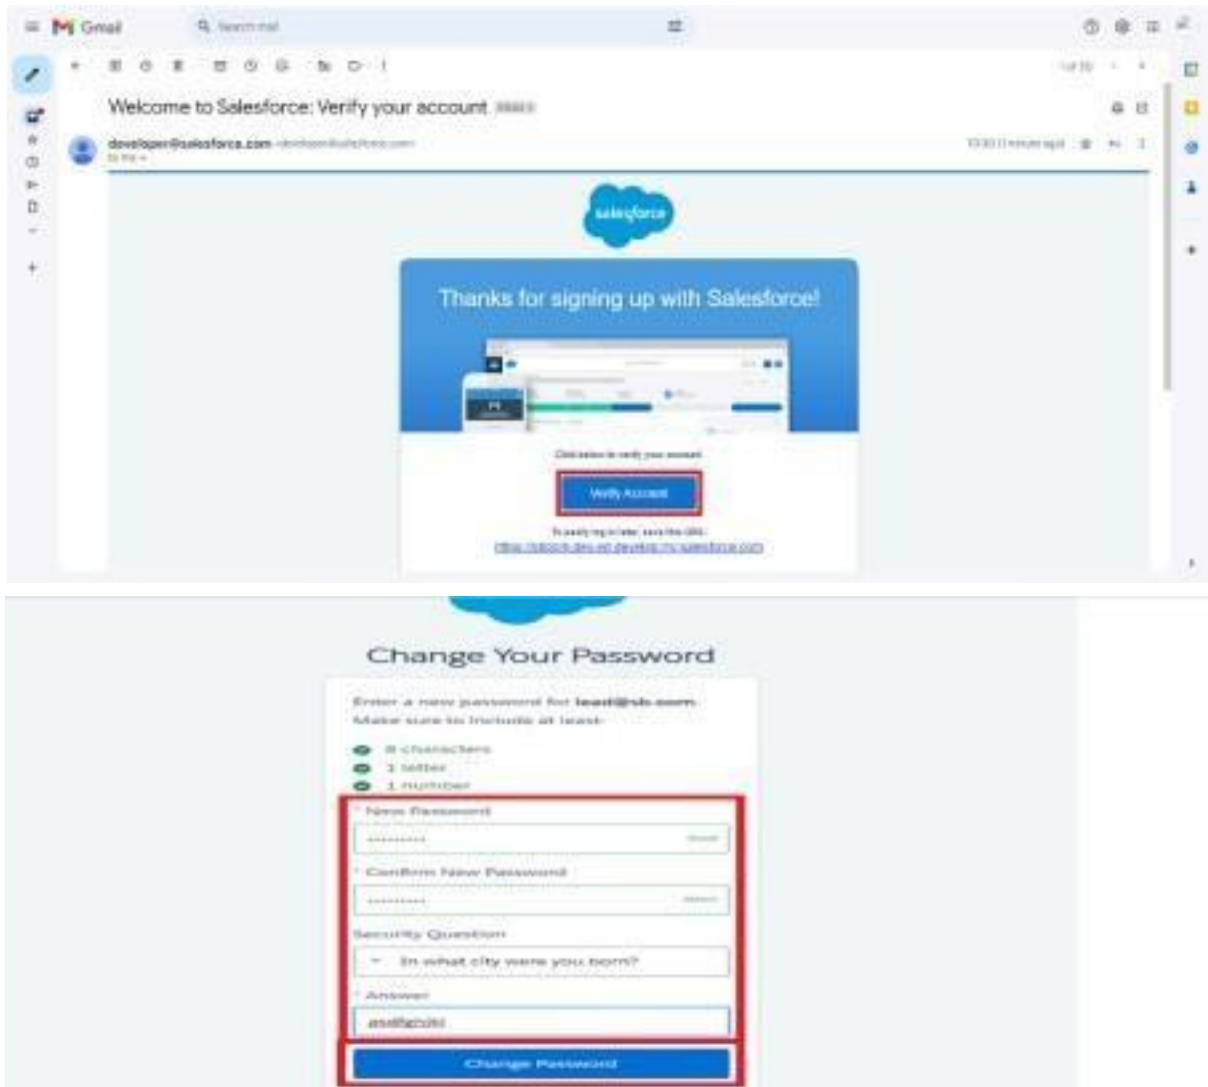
Gmail

Search mail

Welcome to Salesforce: Verify your account Inbox

developer@salesforce.com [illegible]

to me

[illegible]

salesforce

Thanks for signing up with Salesforce!

Click below to verify your account.

Verify Account

To easily log in later, save this URL:

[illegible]

Change Your Password

Enter a new password for lead@sb.com. Make sure to include at least:

8 characters
1 letter
1 number

* New Password

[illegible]

* Confirm New Password

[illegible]

Security Question

In what city were you born?

* Answer

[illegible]

Change Password